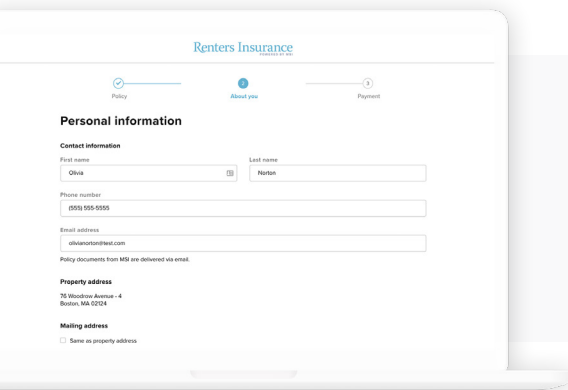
Renters Insurance
POWERED BY MSI

Policy

2
About you

3
Payment

Personal information

Contact information

First name
Olivia

Last name
Norton

Phone number
(555) 555-5555

Email address
olivianorton@test.com

Policy documents from MSI are delivered via email.

Property address

76 Woodrow Avenue - 4
Boston, MA 02124

Mailing address

Same as property address